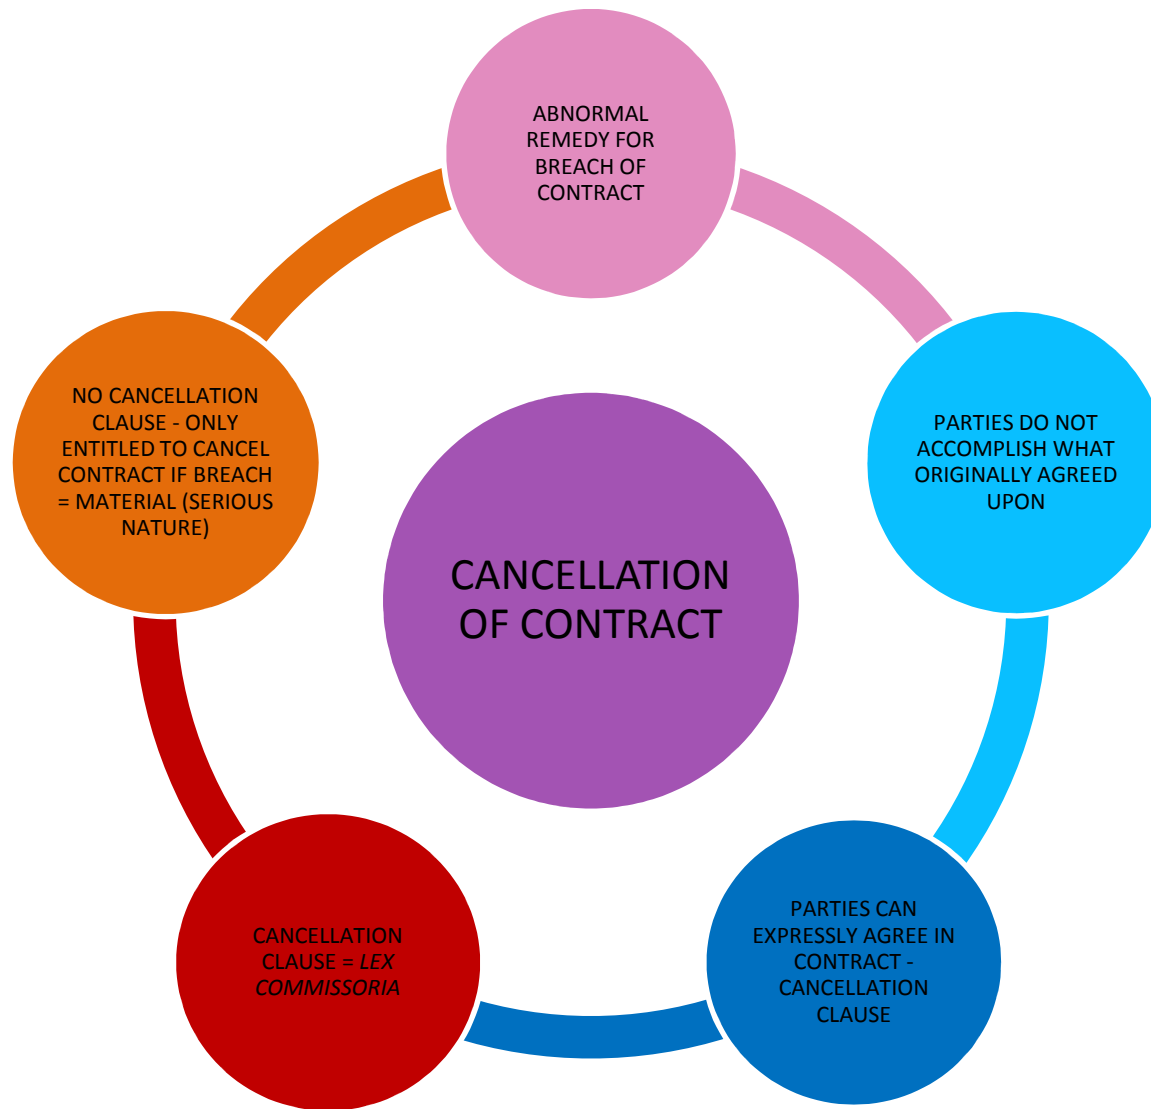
ABNORMAL REMEDY FOR BREACH OF CONTRACT

PARTIES DO NOT ACCOMPLISH WHAT ORIGINALLY AGREED UPON

PARTIES CAN EXPRESSLY AGREE IN CONTRACT - CANCELLATION CLAUSE

CANCELLATION CLAUSE = LEX COMMISSORIA

NO CANCELLATION CLAUSE - ONLY ENTITLED TO CANCEL CONTRACT IF BREACH = MATERIAL (SERIOUS NATURE)

CANCELLATION OF CONTRACT